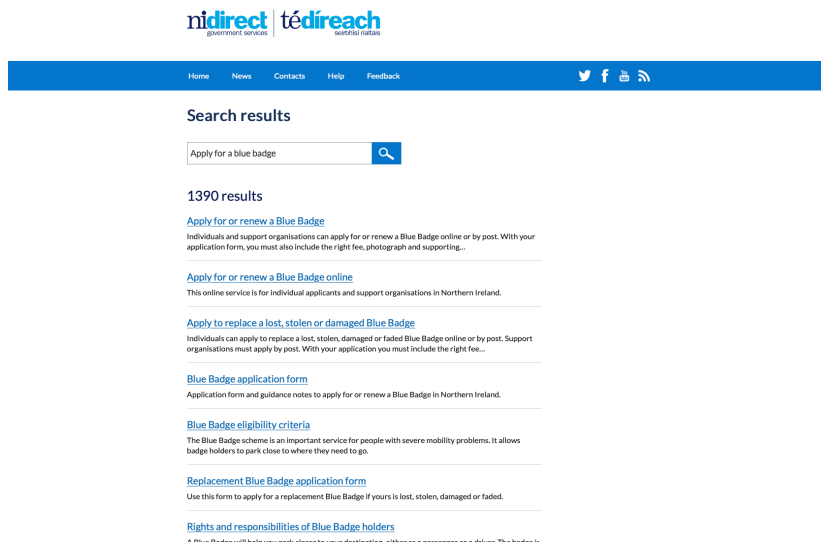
nidirect
government services
tédíreach
seirbhísí rialtais

Home News Contacts Help Feedback

Search results

Apply for a blue badge

1390 results

Apply for or renew a Blue Badge

Individuals and support organisations can apply for or renew a Blue Badge online or by post. With your application form, you must also include the right fee, photograph and supporting…

Apply for or renew a Blue Badge online

This online service is for individual applicants and support organisations in Northern Ireland.

Apply to replace a lost, stolen or damaged Blue Badge

Individuals can apply to replace a lost, stolen, damaged or faded Blue Badge online or by post. Support organisations must apply by post. With your application you must include the right fee…

Blue Badge application form

Application form and guidance notes to apply for or renew a Blue Badge in Northern Ireland.

Blue Badge eligibility criteria

The Blue Badge scheme is an important service for people with severe mobility problems. It allows badge holders to park close to where they need to go.

Replacement Blue Badge application form

Use this form to apply for a replacement Blue Badge if yours is lost, stolen, damaged or faded.

Rights and responsibilities of Blue Badge holders

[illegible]